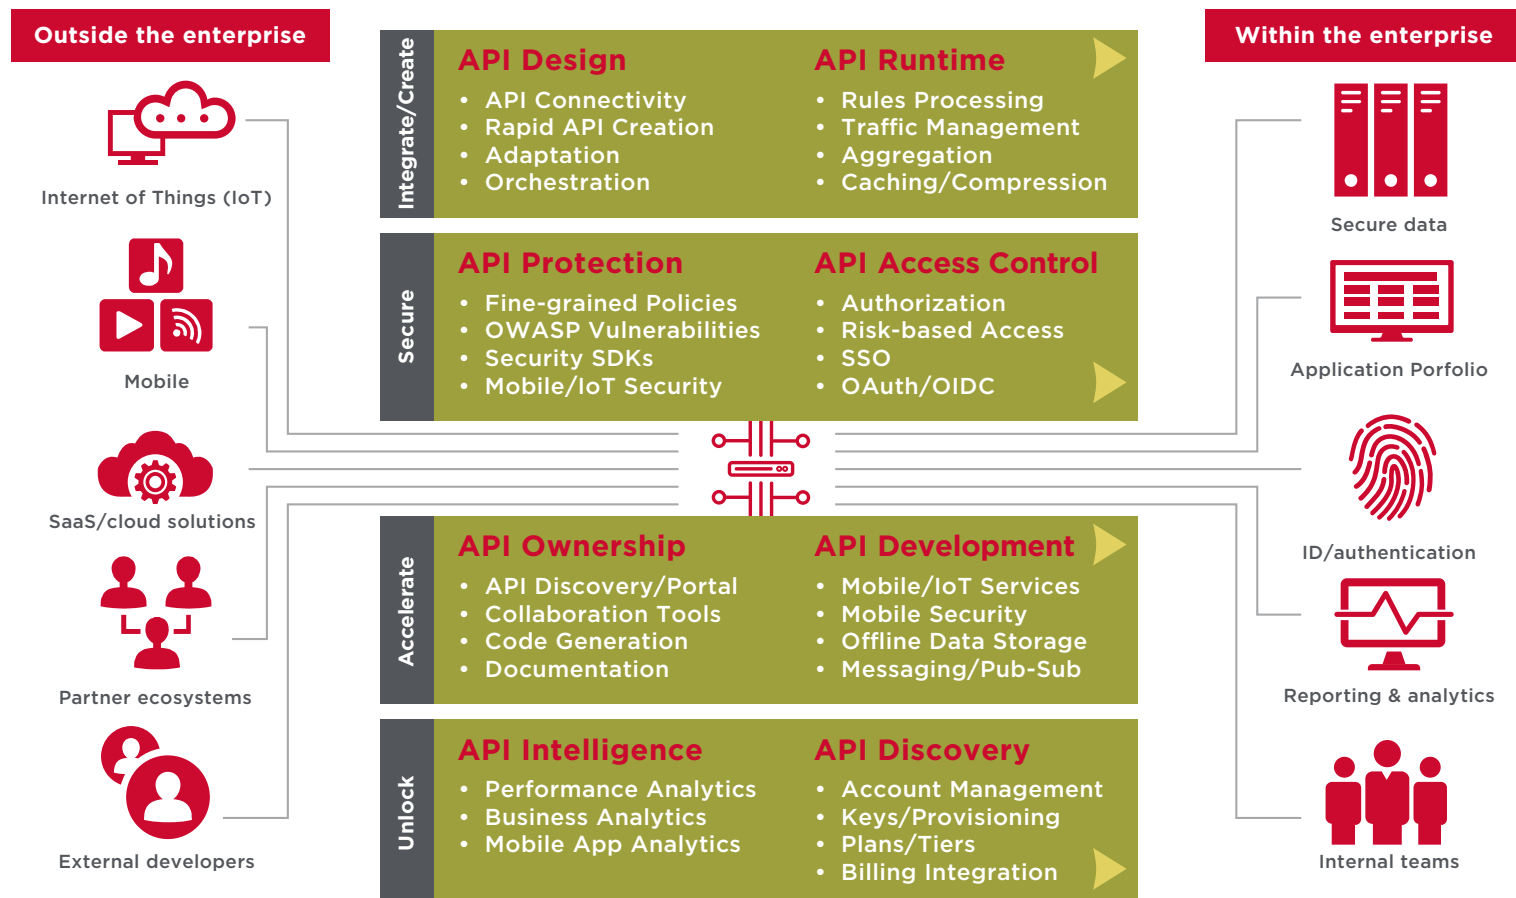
Outside the enterprise

Internet of Things (IoT)

Mobile

SaaS/cloud solutions

Partner ecosystems

External developers

Integrate/Create

API Design
• API Connectivity
• Rapid API Creation
• Adaptation
• Orchestration

API Runtime
• Rules Processing
• Traffic Management
• Aggregation
• Caching/Compression

Secure

API Protection
• Fine-grained Policies
• OWASP Vulnerabilities
• Security SDKs
• Mobile/IoT Security

API Access Control
• Authorization
• Risk-based Access
• SSO
• OAuth/OIDC

Accelerate

API Ownership
• API Discovery/Portal
• Collaboration Tools
• Code Generation
• Documentation

API Development
• Mobile/IoT Services
• Mobile Security
• Offline Data Storage
• Messaging/Pub-Sub

Unlock

API Intelligence
• Performance Analytics
• Business Analytics
• Mobile App Analytics

API Discovery
• Account Management
• Keys/Provisioning
• Plans/Tiers
• Billing Integration

Within the enterprise

Secure data

Application Porfolio

ID/authentication

Reporting & analytics

Internal teams